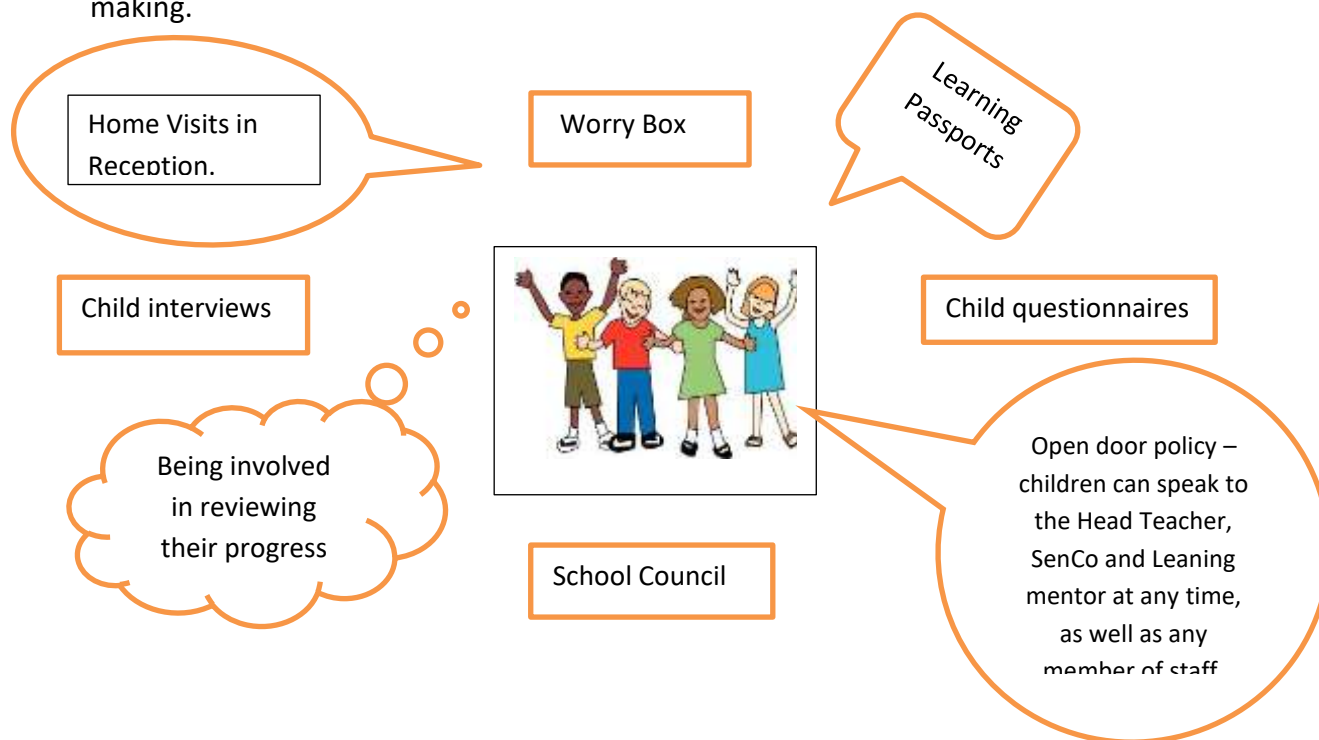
making.

Home Visits in Reception.

Worry Box

Learning Passports

Child interviews

Child questionnaires

Being involved in reviewing their progress

School Council

Open door policy – children can speak to the Head Teacher, SenCo and Leaning mentor at any time, as well as any member of staff